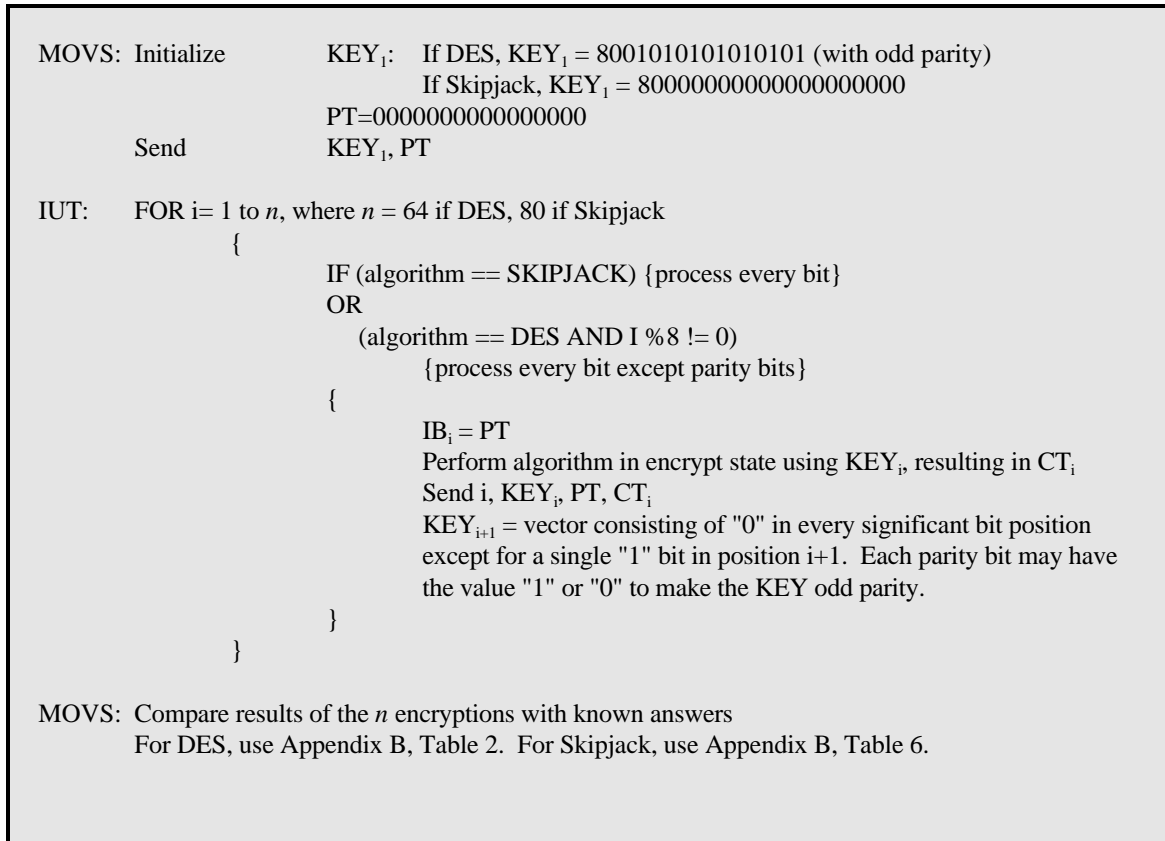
MOVS: Initialize KEY$_1$: If DES, KEY$_1$ = 8001010101010101 (with odd parity)
If Skipjack, KEY$_1$ = 80000000000000000000
PT=0000000000000000
Send KEY$_1$, PT

IUT: FOR i= 1 to $n$, where $n$ = 64 if DES, 80 if Skipjack
{
IF (algorithm == SKIPJACK) {process every bit}
OR
(algorithm == DES AND I %8 != 0)
{process every bit except parity bits}
{
IB$_i$ = PT
Perform algorithm in encrypt state using KEY$_i$, resulting in CT$_i$
Send i, KEY$_i$, PT, CT$_i$
KEY$_{i+1}$ = vector consisting of "0" in every significant bit position except for a single "1" bit in position i+1. Each parity bit may have the value "1" or "0" to make the KEY odd parity.
}
}

MOVS: Compare results of the $n$ encryptions with known answers
For DES, use Appendix B, Table 2. For Skipjack, use Appendix B, Table 6.